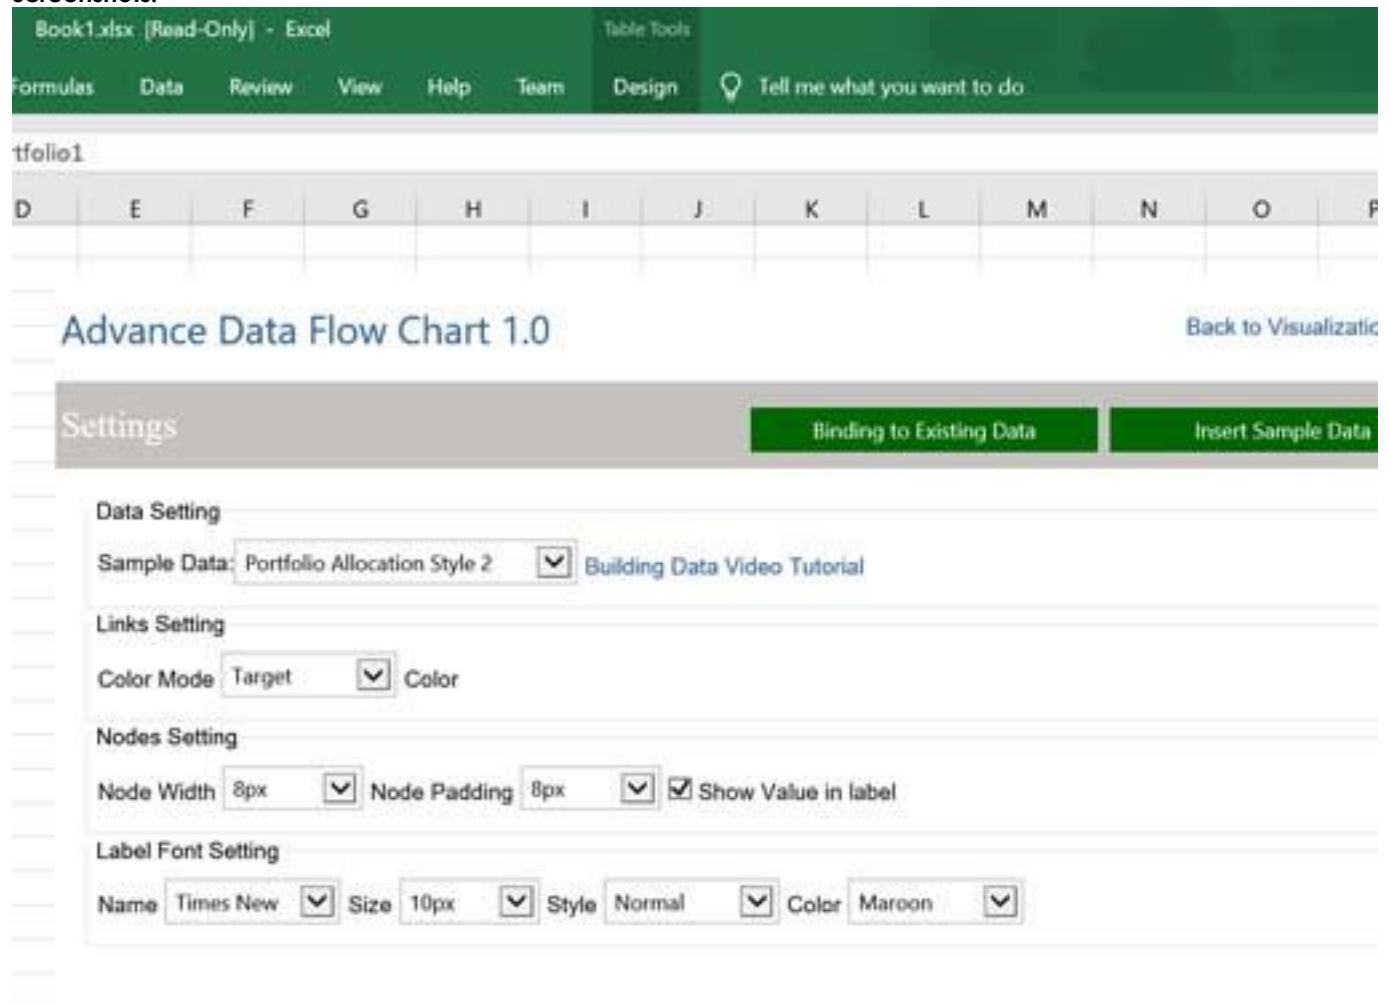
Book1.xlsx [Read-Only] - Excel

Table Tools

Formulas Data Review View Help Team Design Tell me what you want to do

rtfolio1

D E F G H I J K L M N O P

Advance Data Flow Chart 1.0

Back to Visualizatio

Settings

Binding to Existing Data

Insert Sample Data

Data Setting

Sample Data: Portfolio Allocation Style 2 Building Data Video Tutorial

Links Setting

Color Mode Target Color

Nodes Setting

Node Width 8px Node Padding 8px Show Value in label

Label Font Setting

Name Times New Size 10px Style Normal Color Maroon